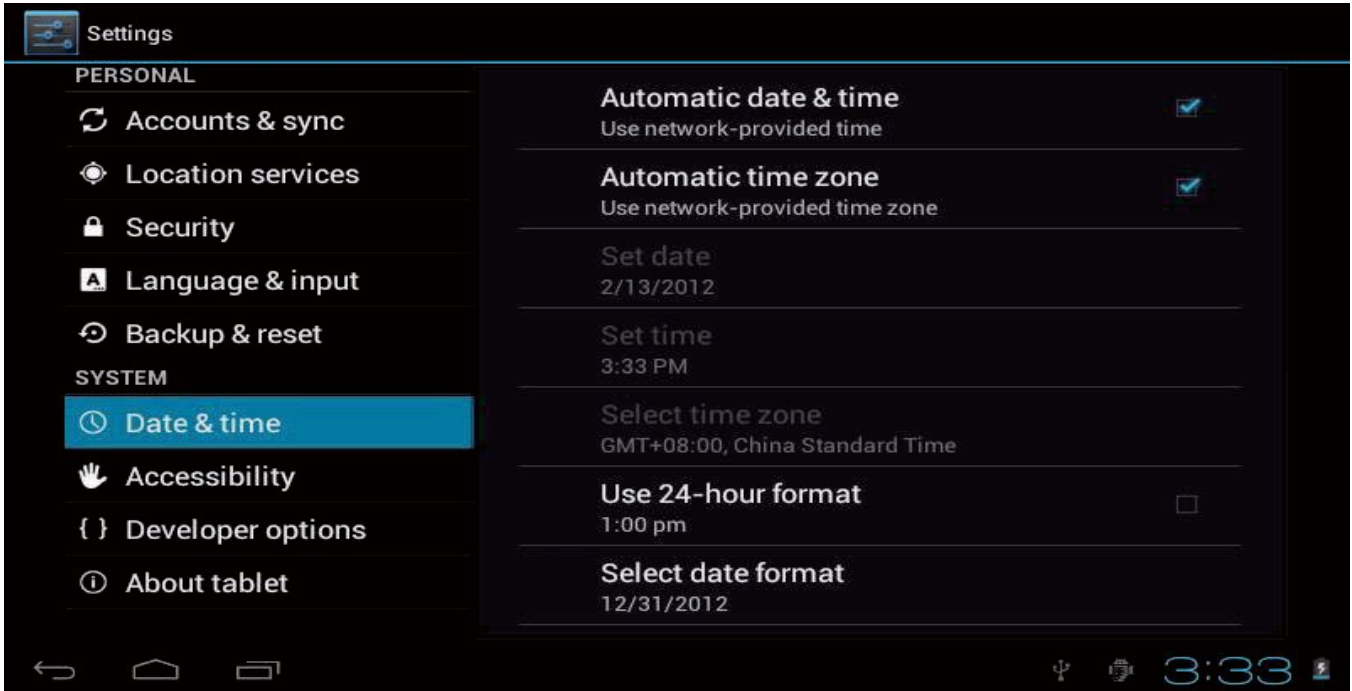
Settings

PERSONAL
Accounts & sync
Location services
Security
Language & input
Backup & reset
SYSTEM
Date & time
Accessibility
{ } Developer options
About tablet

Automatic date & time
Use network-provided time

Automatic time zone
Use network-provided time zone

Set date
2/13/2012

Set time
3:33 PM

Select time zone
GMT+08:00, China Standard Time

Use 24-hour format
1:00 pm

Select date format
12/31/2012

3:33